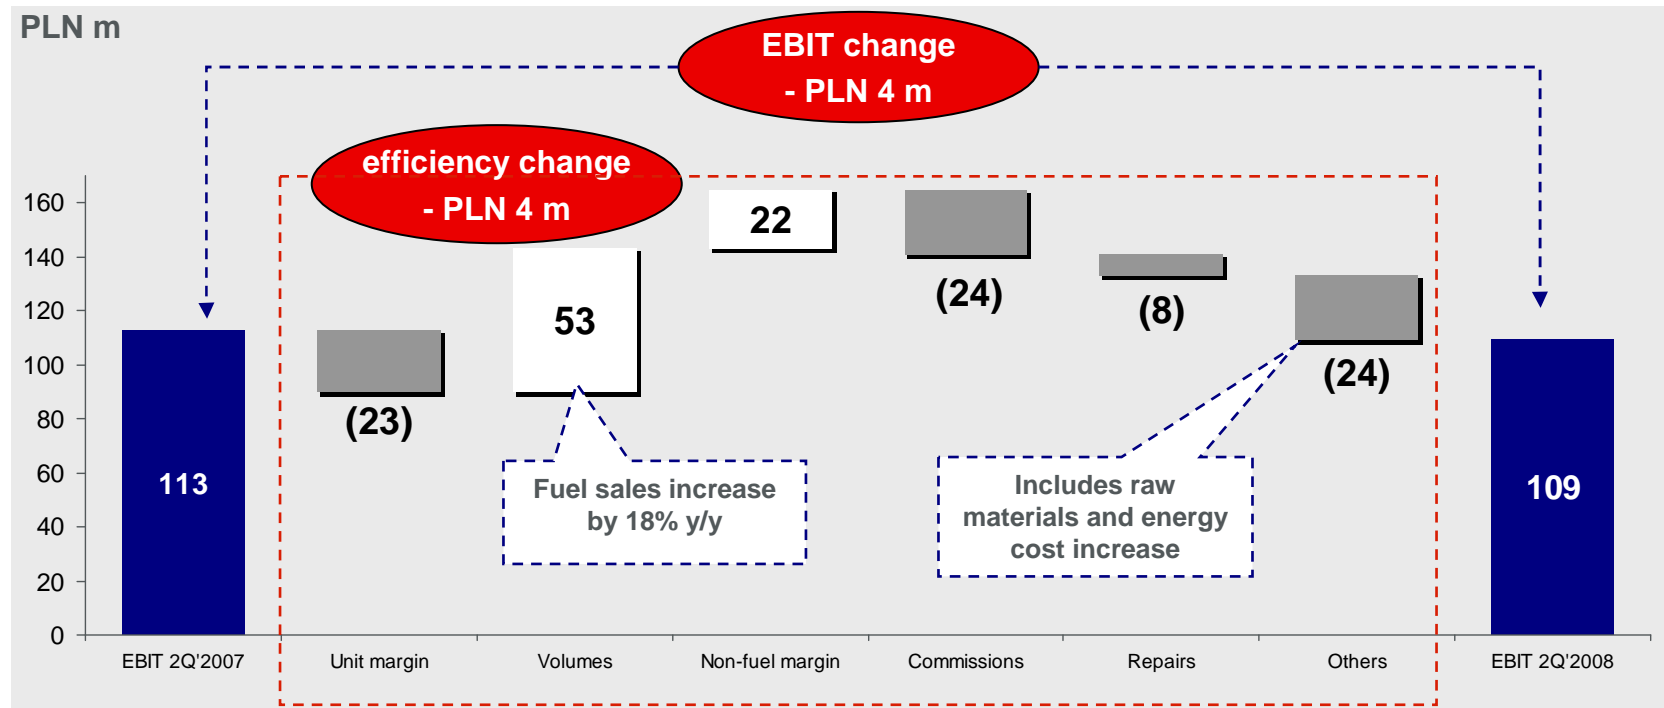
PLN m

EBIT change - PLN 4 m

efficiency change - PLN 4 m

160
140
120
100
80
60
40
20
0

113

(23)

53

22

(24)

(8)

(24)

109

Fuel sales increase by 18% y/y

Includes raw materials and energy cost increase

EBIT 2Q'2007
Unit margin
Volumes
Non-fuel margin
Commissions
Repairs
Others
EBIT 2Q'2008